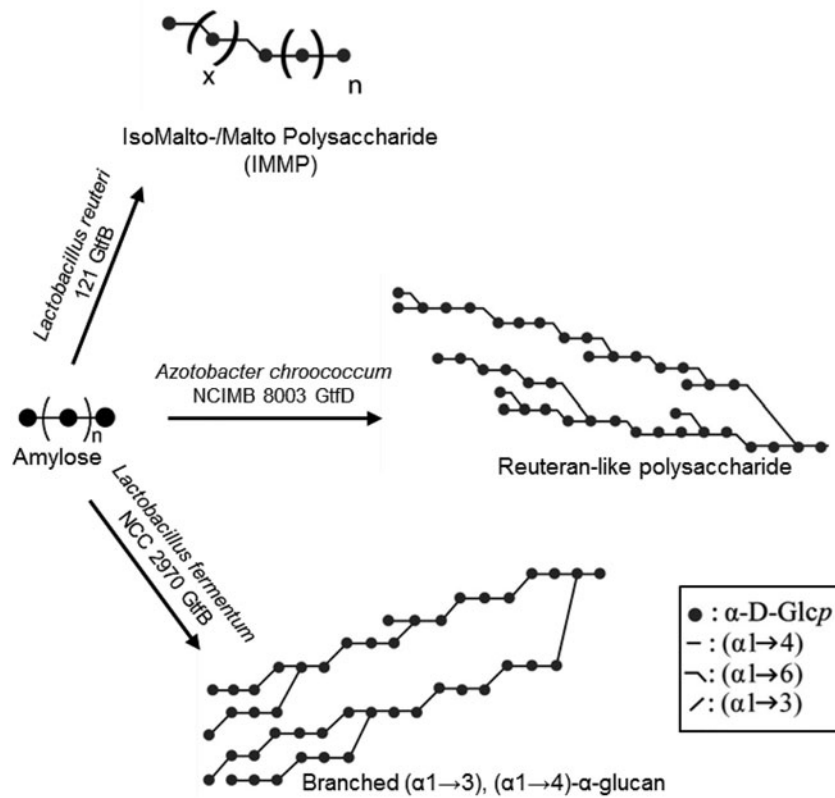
x

n

IsoMalto-/Malto Polysaccharide (IMMP)

*Lactobacillus reuteri* 121 GtfB

*Azotobacter chroococcum* NCIMB 8003 GtfD

n

Amylose

Reuteran-like polysaccharide

*Lactobacillus fermentum* NCC 2970 GtfB

● : α-D-Glc*p*
− : (α1→4)
¬: (α1→6)
⁄: (α1→3)

Branched (α1→3), (α1→4)-α-glucan